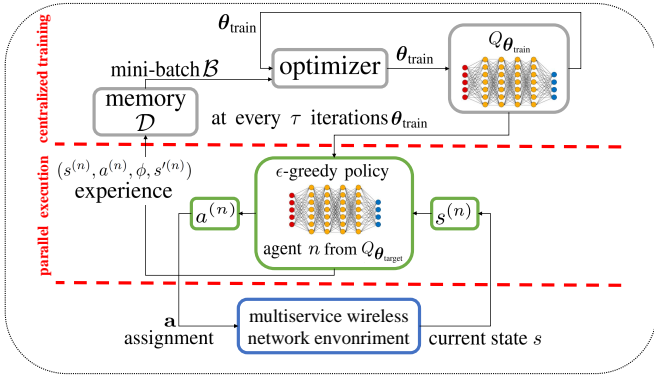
centralized training

$\boldsymbol{\theta}_{\text{train}}$

$Q_{\boldsymbol{\theta}_{\text{train}}}$

mini-batch $\mathcal{B}$

optimizer

$\boldsymbol{\theta}_{\text{train}}$

memory $\mathcal{D}$

at every $\tau$ iterations $\boldsymbol{\theta}_{\text{train}}$

parallel execution

$(s^{(n)}, a^{(n)}, \phi, s'^{(n)})$ experience

$\epsilon$-greedy policy

$a^{(n)}$

$s^{(n)}$

agent $n$ from $Q_{\boldsymbol{\theta}_{\text{target}}}$

$\mathbf{a}$ assignment

multiservice wireless network envonriment

current state $s$